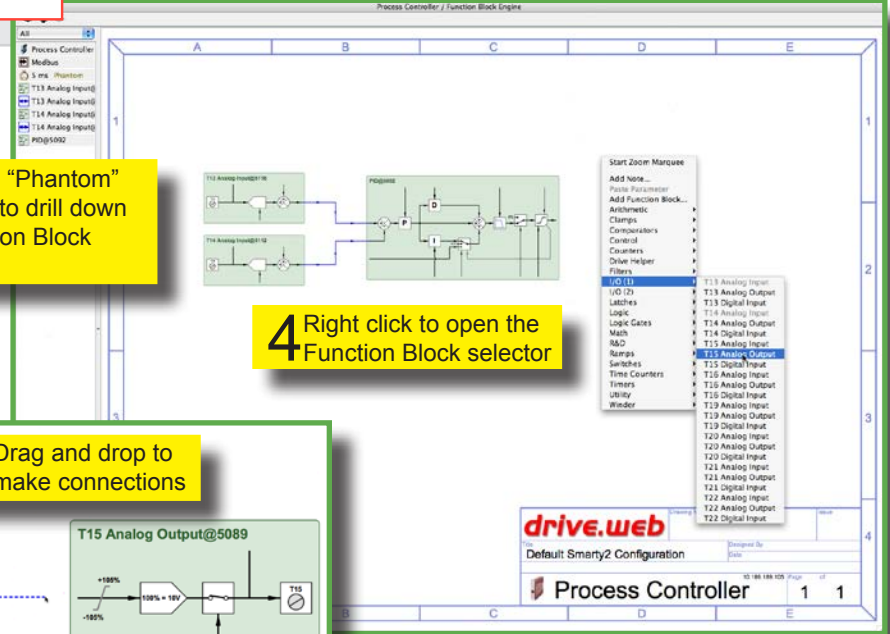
Process Controller / Function Block Engine

All

Process Controller
Modbus
5 ms Phantom
T13 Analog Input@
T13 Analog Input@
T14 Analog Input@
T14 Analog Input@
PID@5092

"Phantom" to drill down on Block

A B C D E

1 2 3

T13 Analog Input@5118
T14 Analog Input@5119
PID@5092

P D I

4 Right click to open the Function Block selector

Start Zoom Marquee
Add Note...
Paste Parameter
Add Function Block...
Arithmetic
Clamps
Comparators
Control
Counters
Drive Helper
Filters
I/O (1)
I/O (2)
Latches
Logic
Logic Gates
Math
R&D
Ramps
Switches
Time Counters
Timers
Utility
Winder

T13 Analog Input
T13 Digital Input
T14 Analog Input
T14 Analog Output
T14 Digital Input
T15 Analog Input
T15 Analog Output
T15 Digital Input
T16 Analog Input
T16 Analog Output
T16 Digital Input
T19 Analog Input
T19 Analog Output
T19 Digital Input
T20 Analog Input
T20 Analog Output
T20 Digital Input
T21 Analog Input
T21 Analog Output
T21 Digital Input
T22 Analog Input
T22 Analog Output
T22 Digital Input

Drag and drop to make connections

T15 Analog Output@5089
+105%
-105%
100% = 10V
T15

drive.web
Default Smarty2 Configuration
Designed By
Date
Process Controller
10.186.189.105 Page 1 of 1